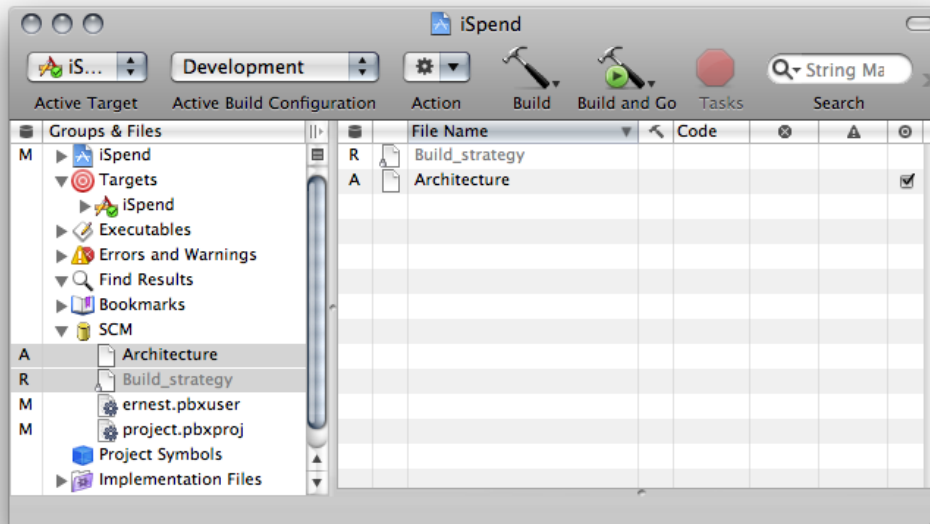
iSpend

iS... Development

Active Target Active Build Configuration Action Build Build and Go Tasks Search

String Ma

Groups & Files

M iSpend
Targets
iSpend
Executables
Errors and Warnings
Find Results
Bookmarks
SCM
A Architecture
R Build_strategy
M ernest.pbxuser
M project.pbxproj
Project Symbols
Implementation Files

| | | File Name | Code | | | |
|---|---|---|---|---|---|---|
| R | | Build_strategy | | | | |
| A | | Architecture | | | | ☑ |